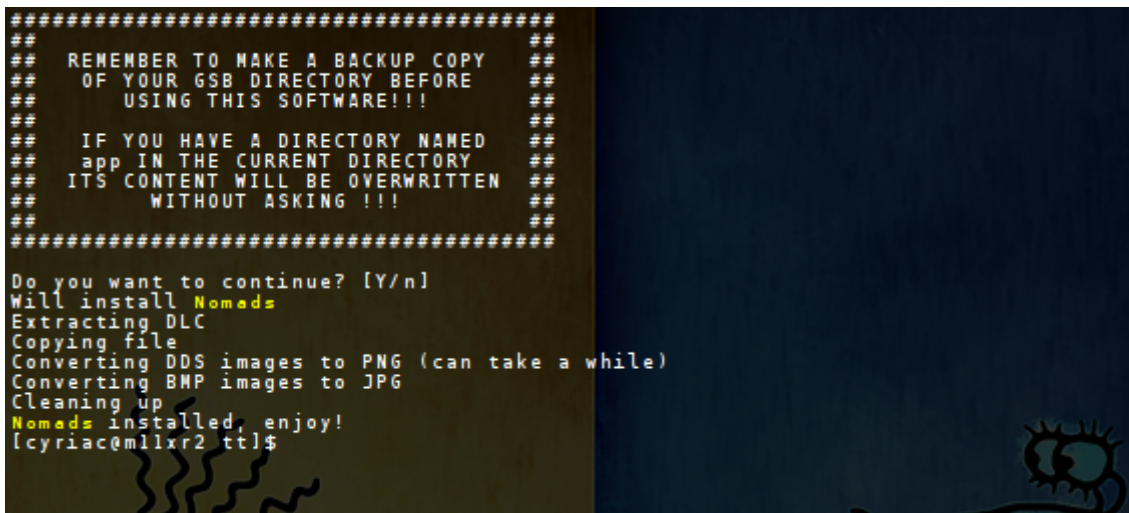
################################################
##                                            ##
##   REMEMBER TO MAKE A BACKUP COPY           ##
##     OF YOUR GSB DIRECTORY BEFORE           ##
##        USING THIS SOFTWARE!!!              ##
##                                            ##
##    IF YOU HAVE A DIRECTORY NAMED           ##
##     app IN THE CURRENT DIRECTORY           ##
##   ITS CONTENT WILL BE OVERWRITTEN          ##
##          WITHOUT ASKING !!!                ##
##                                            ##
################################################

Do you want to continue? [Y/n]
Will install Nomads
Extracting DLC
Copying file
Converting DDS images to PNG (can take a while)
Converting BMP images to JPG
Cleaning up
Nomads installed, enjoy!
[cyriac@m11xr2 tt]$